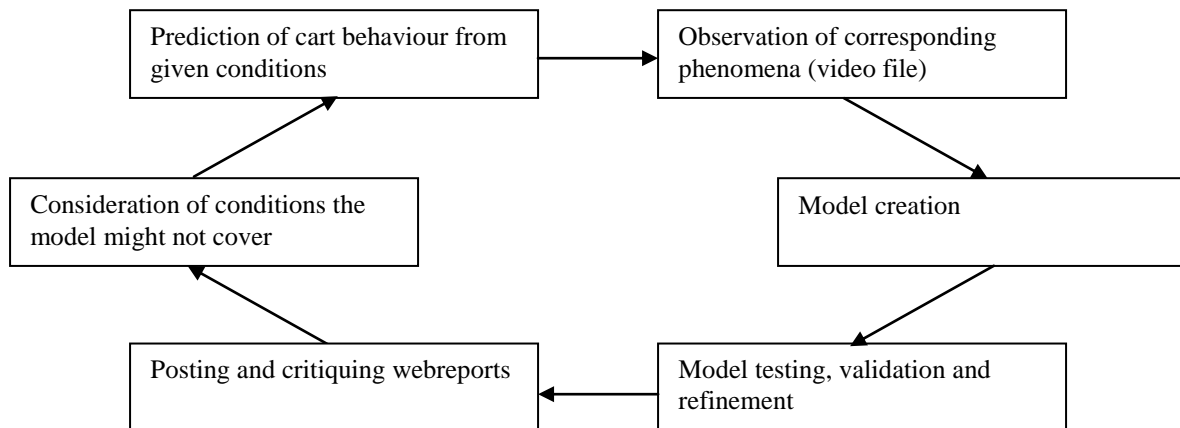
Prediction of cart behaviour from given conditions

Observation of corresponding phenomena (video file)

Model creation

Model testing, validation and refinement

Posting and critiquing webreports

Consideration of conditions the model might not cover